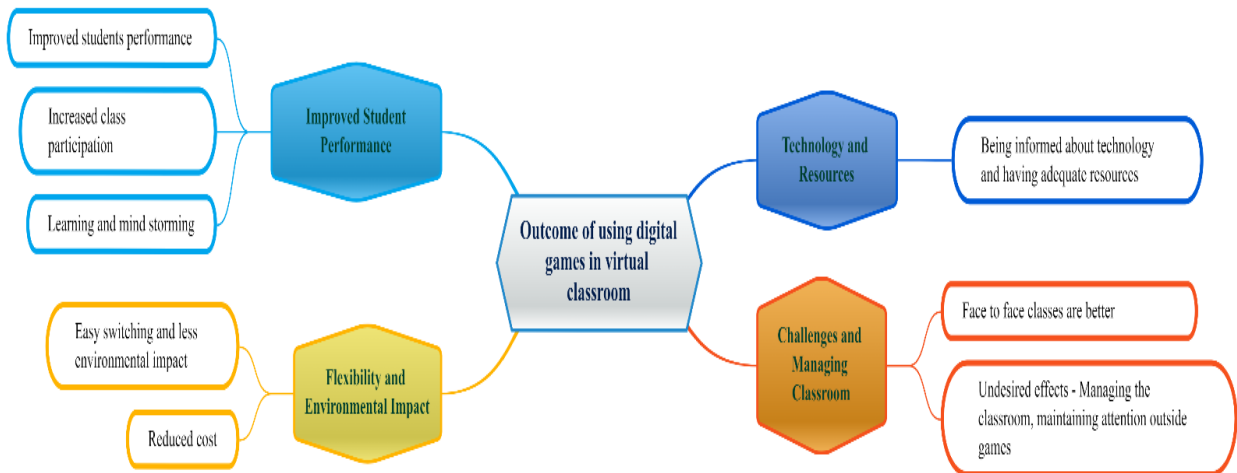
Outcome of using digital games in virtual classroom

Improved Student Performance

Improved students performance

Increased class participation

Learning and mind storming

Technology and Resources

Being informed about technology and having adequate resources

Flexibility and Environmental Impact

Easy switching and less environmental impact

Reduced cost

Challenges and Managing Classroom

Face to face classes are better

Undesired effects - Managing the classroom, maintaining attention outside games